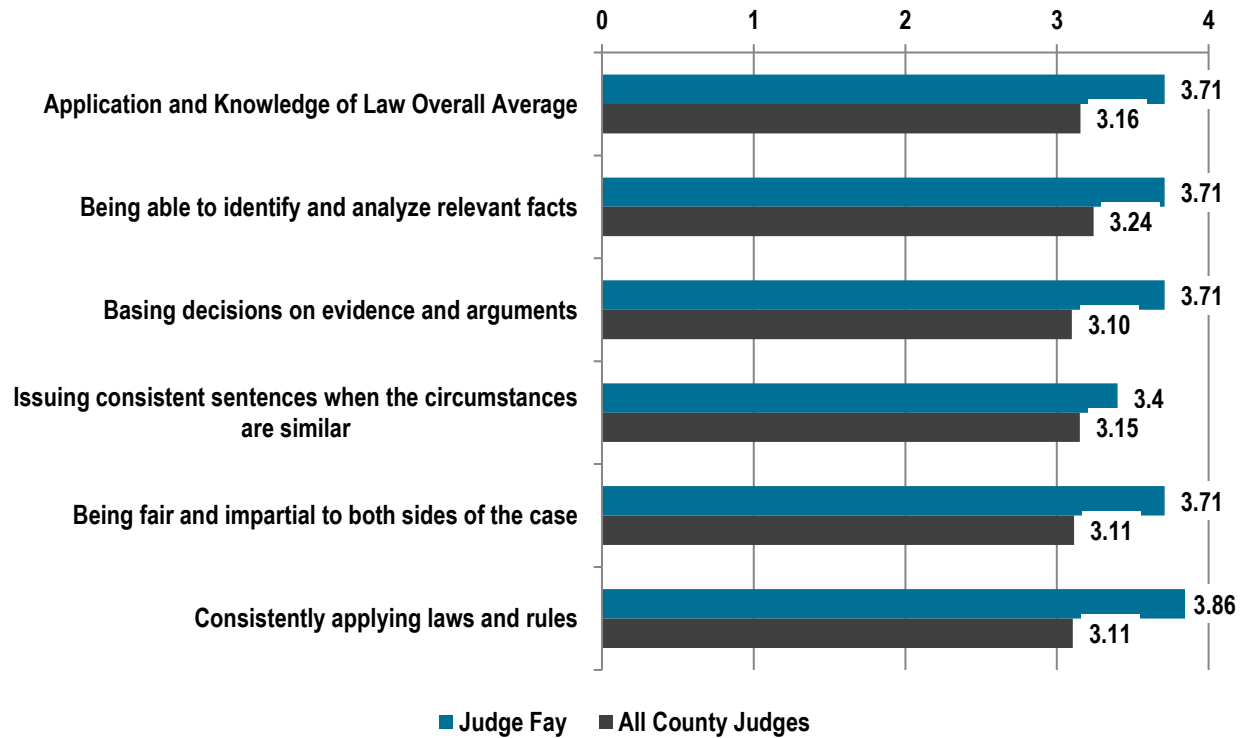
0 1 2 3 4

Application and Knowledge of Law Overall Average 3.71 3.16

Being able to identify and analyze relevant facts 3.71 3.24

Basing decisions on evidence and arguments 3.71 3.10

Issuing consistent sentences when the circumstances are similar 3.4 3.15

Being fair and impartial to both sides of the case 3.71 3.11

Consistently applying laws and rules 3.86 3.11

Judge Fay All County Judges